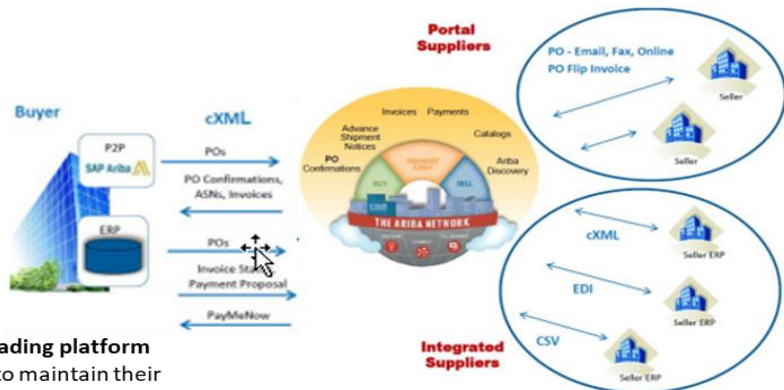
Buyer

P2P

SAP Ariba

ERP

cXML

POs

PO Confirmations, ASNs, Invoices

POs

Invoice Sta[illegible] Payment Proposal

PayMeNow

Portal Suppliers

Invoices Payments

Advance Shipment Notices

Catalogs

PO Confirmations

Ariba Discovery

BUY

MANAGE CASH

SELL

THE ARIBA NETWORK

PO - Email, Fax, Online
PO Flip Invoice

Seller

Seller

cXML

Seller ERP

EDI

Seller ERP

CSV

Seller ERP

Integrated Suppliers

ading platform
to maintain their